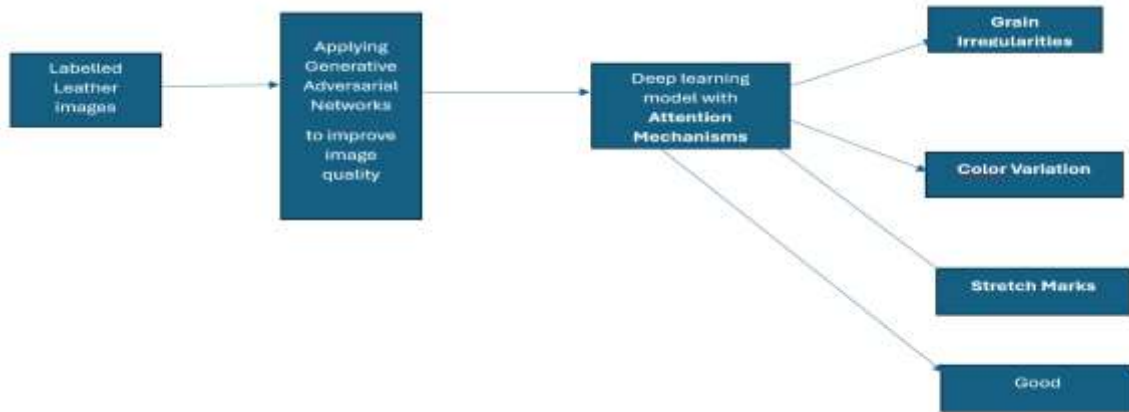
Labelled Leather images

Applying Generative Adversarial Networks

to improve image quality

Deep learning model with **Attention Mechanisms**

Grain Irregularities

Color Variation

Stretch Marks

Good